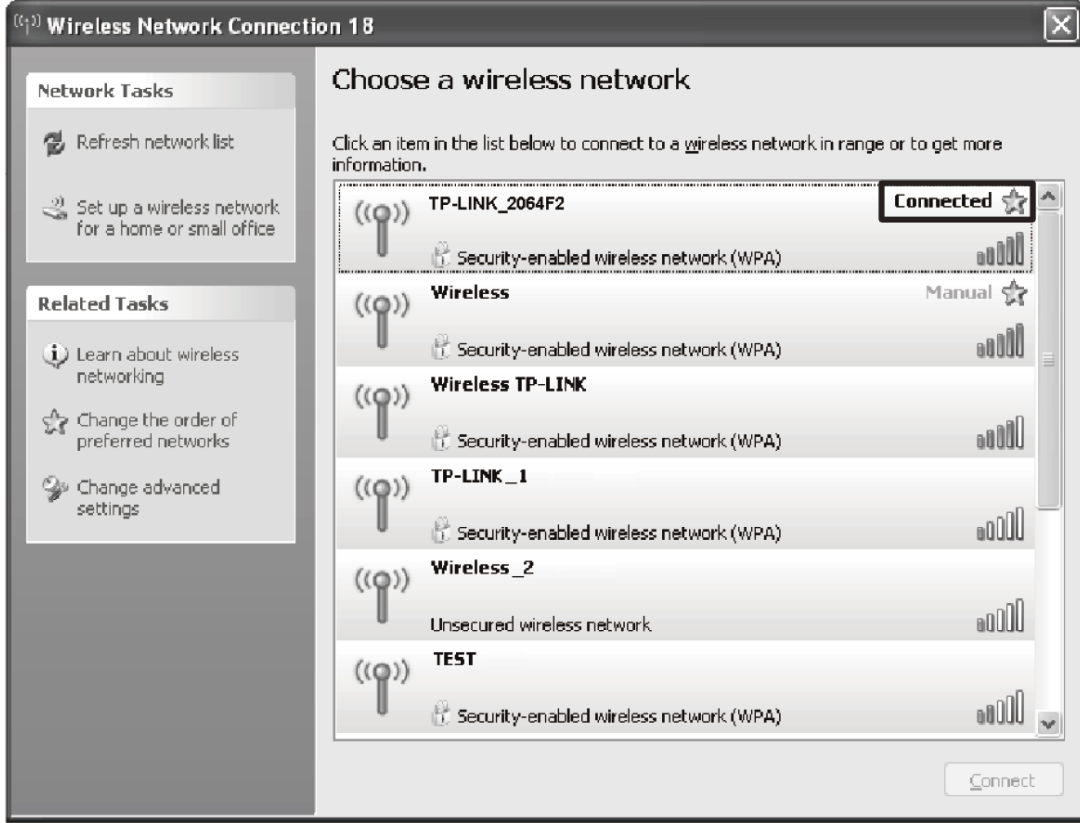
Wireless Network Connection 18

Network Tasks

Refresh network list

Set up a wireless network for a home or small office

Related Tasks

Learn about wireless networking

Change the order of preferred networks

Change advanced settings

Choose a wireless network

Click an item in the list below to connect to a wireless network in range or to get more information.

TP-LINK_2064F2
Connected
Security-enabled wireless network (WPA)

Wireless
Manual
Security-enabled wireless network (WPA)

Wireless TP-LINK
Security-enabled wireless network (WPA)

TP-LINK_1
Security-enabled wireless network (WPA)

Wireless_2
Unsecured wireless network

TEST
Security-enabled wireless network (WPA)

Connect